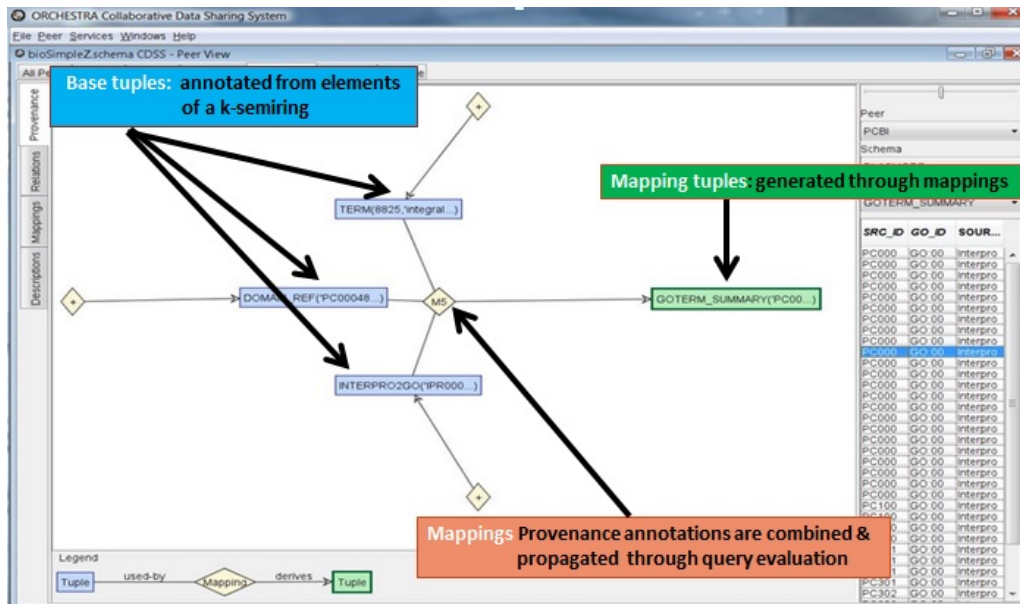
ORCHESTRA Collaborative Data Sharing System

File Peer Services Windows Help

bioSimpleZ.schema CDSS - Peer View

All Pe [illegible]

Provenance

Relations

Mappings

Descriptions

Base tuples: annotated from elements of a k-semiring

+

TERM(8825,'integral...)

DOMA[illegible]_REF('PC00048...)

M5

INTERPRO2GO('IPR000...)

GOTERM_SUMMARY('PC00...)

Mapping tuples: generated through mappings

Peer

PCBI

Schema

GOTERM_SUMMARY

| SRC_ID | GO_ID | SOUR... |
|---|---|---|
| PC000... | GO:00 | Interpro |
| PC000... | GO:00 | Interpro |
| PC000... | GO:00 | Interpro |
| PC000... | GO:00 | Interpro |
| PC000... | GO:00 | Interpro |
| PC000... | GO:00 | Interpro |
| PC000... | GO:00 | Interpro |
| PC000... | GO:00 | Interpro |
| PC000... | GO:00 | Interpro |
| PC000... | GO:00 | Interpro |
| PC000... | GO:00 | Interpro |
| PC000... | GO:00 | Interpro |
| PC000... | GO:00 | Interpro |
| PC000... | GO:00 | Interpro |
| PC000... | GO:00 | Interpro |
| PC000... | GO:00 | Interpro |
| PC000... | GO:00 | Interpro |
| PC000... | GO:00 | Interpro |
| PC000... | GO:00 | Interpro |
| PC000... | GO:00 | Interpro |
| PC000... | GO:00 | Interpro |
| PC000... | GO:00 | Interpro |
| PC000... | GO:00 | Interpro |
| PC000... | GO:00 | Interpro |
| PC100 | GO:00 | Interpro |
| PC301 | GO:00 | Interpro |
| PC302 | GO:00 | Interpro |

Legend

Tuple used-by Mapping derives Tuple

Mappings Provenance annotations are combined & propagated through query evaluation